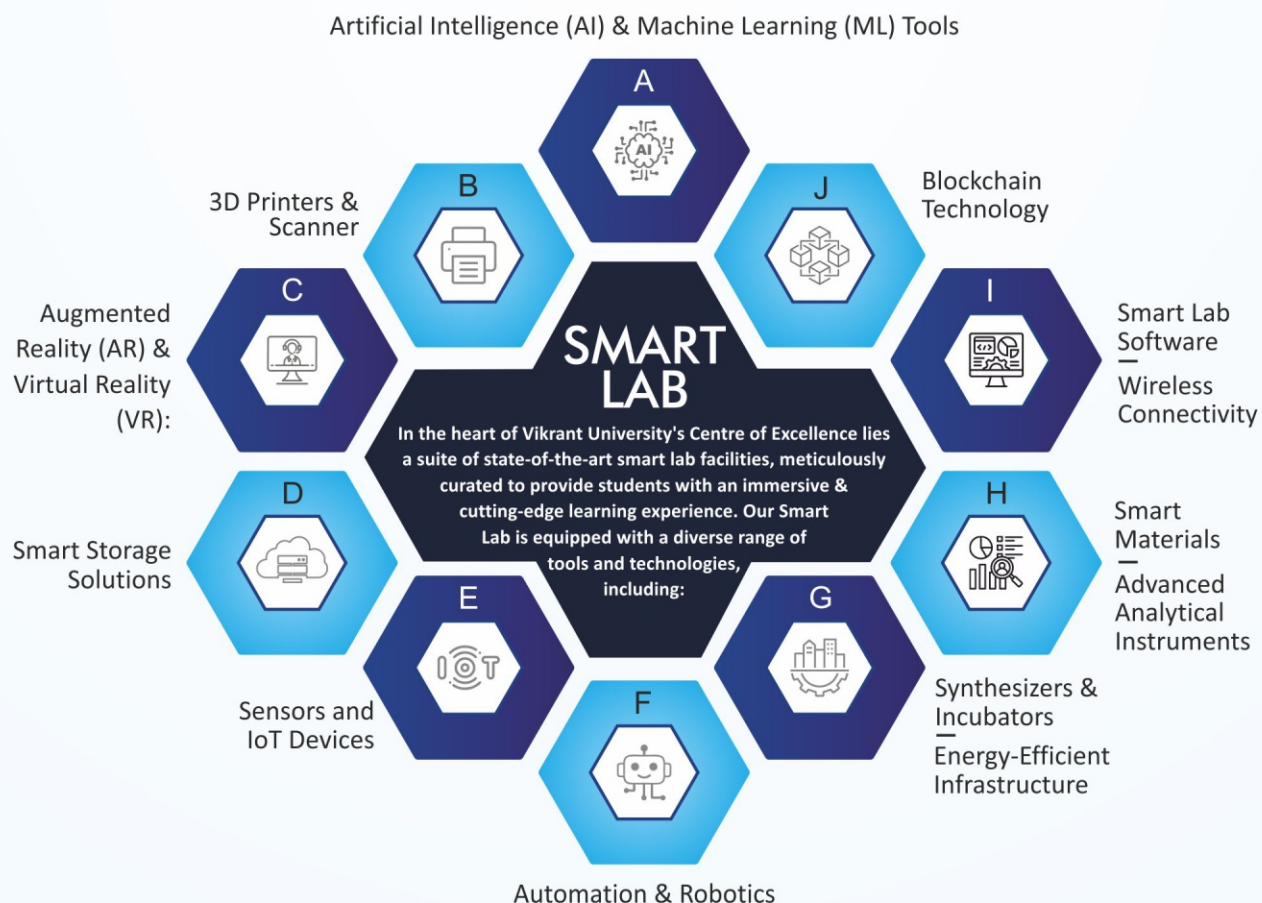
Artificial Intelligence (AI) & Machine Learning (ML) Tools

A

AI

B

3D Printers & Scanner

J

Blockchain Technology

C

Augmented Reality (AR) & Virtual Reality (VR):

SMART LAB

In the heart of Vikrant University's Centre of Excellence lies a suite of state-of-the-art smart lab facilities, meticulously curated to provide students with an immersive & cutting-edge learning experience. Our Smart Lab is equipped with a diverse range of tools and technologies, including:

I

Smart Lab Software
—
Wireless Connectivity

D

Smart Storage Solutions

H

Smart Materials
—
Advanced Analytical Instruments

E

IOT

Sensors and IoT Devices

G

Synthesizers & Incubators
—
Energy-Efficient Infrastructure

F

Automation & Robotics